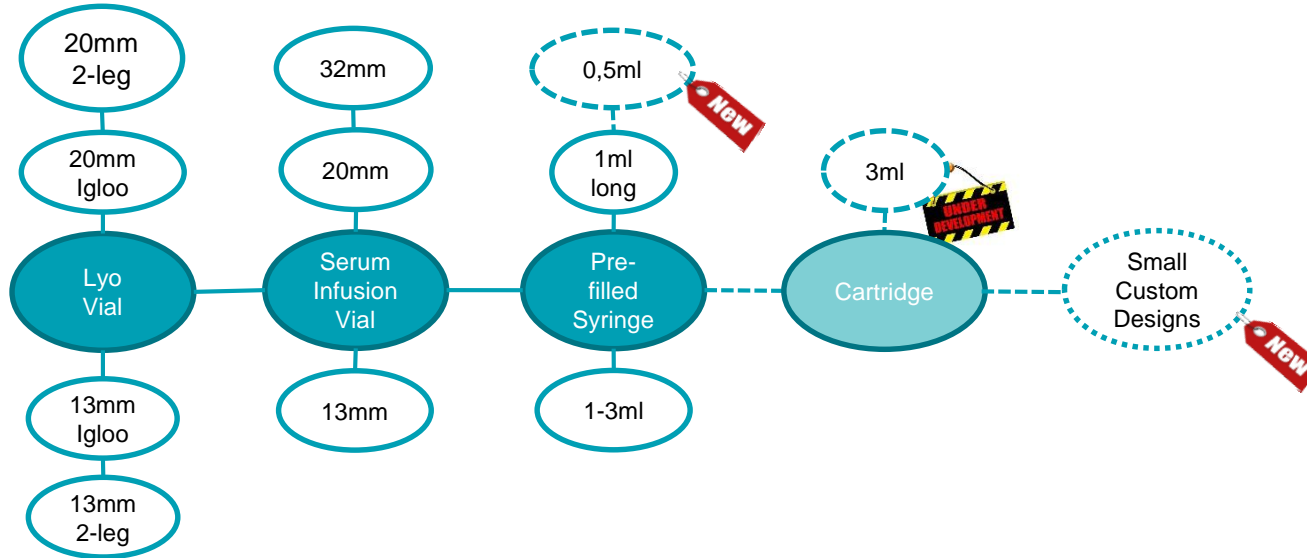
20mm 2-leg

20mm Igloo

Lyo Vial

13mm Igloo

13mm 2-leg

32mm

20mm

Serum Infusion Vial

13mm

0,5ml

New

1ml long

Pre-filled Syringe

1-3ml

3ml

UNDER DEVELOPMENT

Cartridge

Small Custom Designs

New